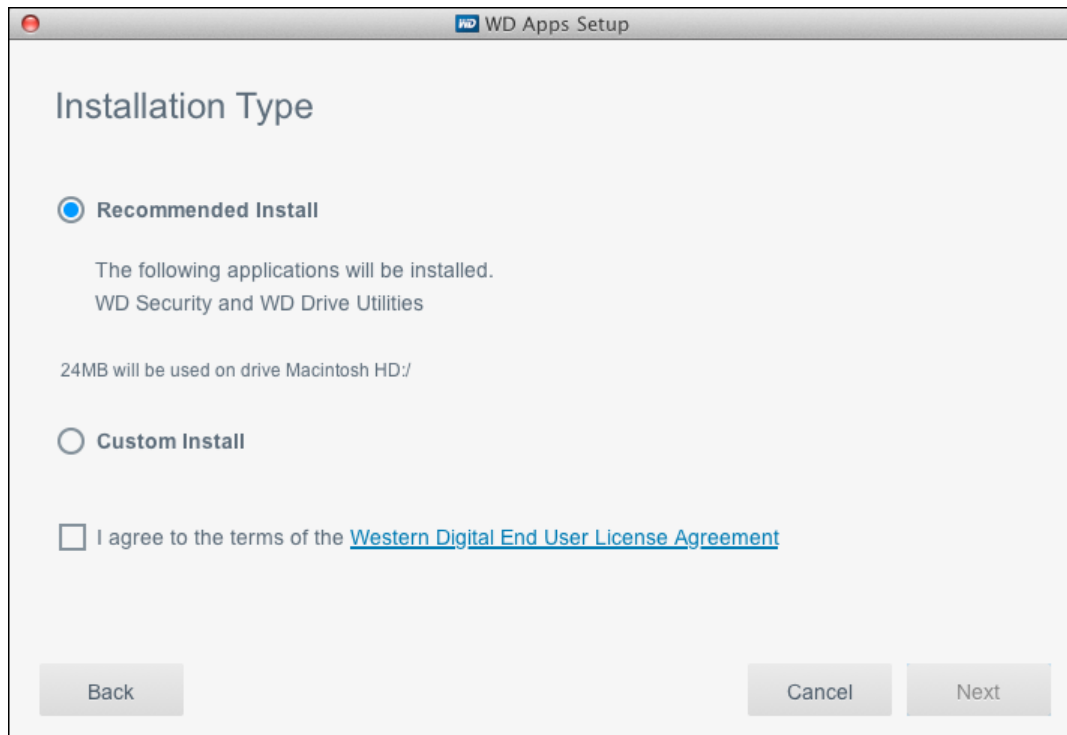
WD WD Apps Setup

Installation Type

Recommended Install

The following applications will be installed.
WD Security and WD Drive Utilities

24MB will be used on drive Macintosh HD:/

Custom Install

I agree to the terms of the Western Digital End User License Agreement

Back

Cancel

Next